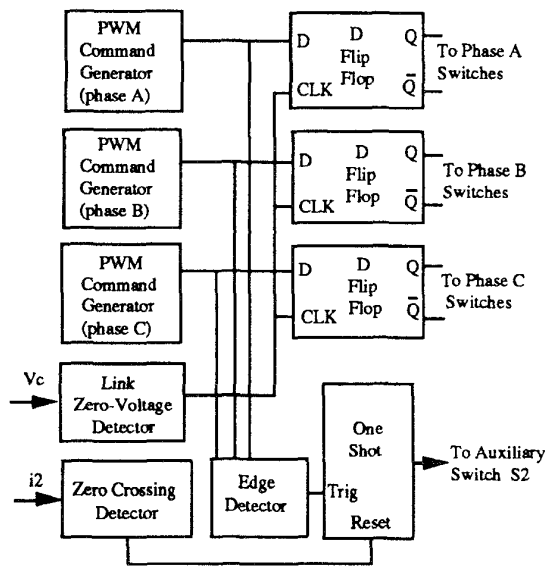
PWM Command Generator (phase A)

D Flip Flop
D
CLK
Q
$\bar{Q}$
To Phase A Switches

PWM Command Generator (phase B)

D Flip Flop
D
CLK
Q
$\bar{Q}$
To Phase B Switches

PWM Command Generator (phase C)

D Flip Flop
D
CLK
Q
$\bar{Q}$
To Phase C Switches

Vc
Link Zero-Voltage Detector

i2
Zero Crossing Detector

Edge Detector

One Shot
Trig
Reset
To Auxiliary Switch S2